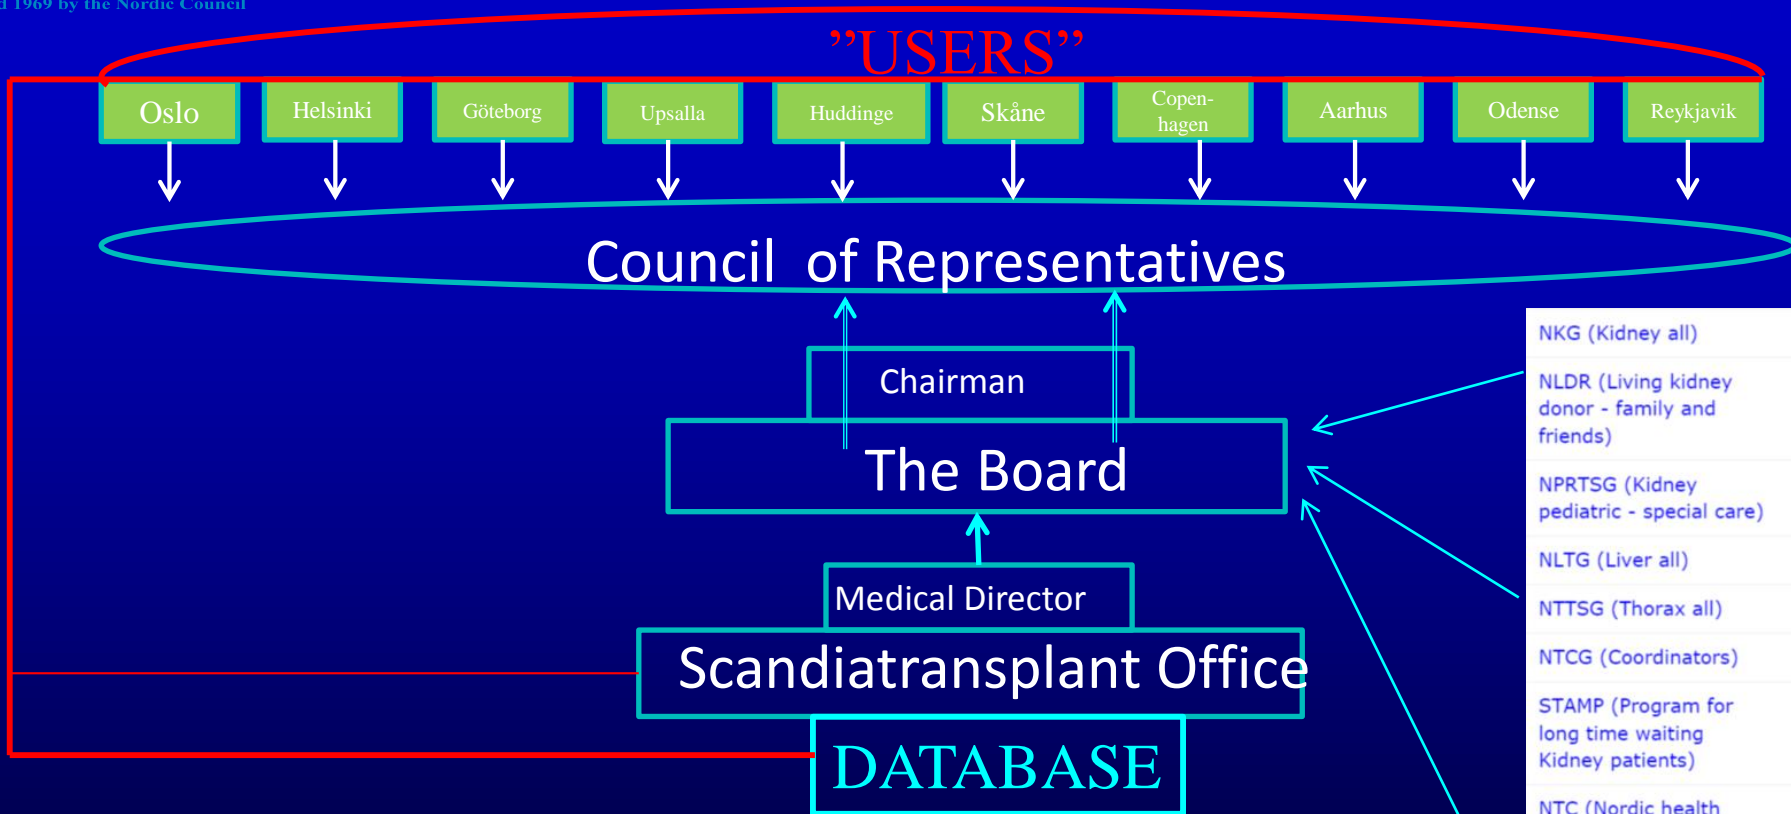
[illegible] 1969 by the Nordic Council

"USERS"

Oslo

Helsinki

Göteborg

Upsalla

Huddinge

Skåne

Copenhagen

Aarhus

Odense

Reykjavik

Council of Representatives

Chairman

The Board

Medical Director

Scandiatransplant Office

DATABASE

NKG (Kidney all)

NLDR (Living kidney donor - family and friends)

NPRTSG (Kidney pediatric - special care)

NLTG (Liver all)

NTTSG (Thorax all)

NTCG (Coordinators)

STAMP (Program for long time waiting Kidney patients)

NTC (Nordic health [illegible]